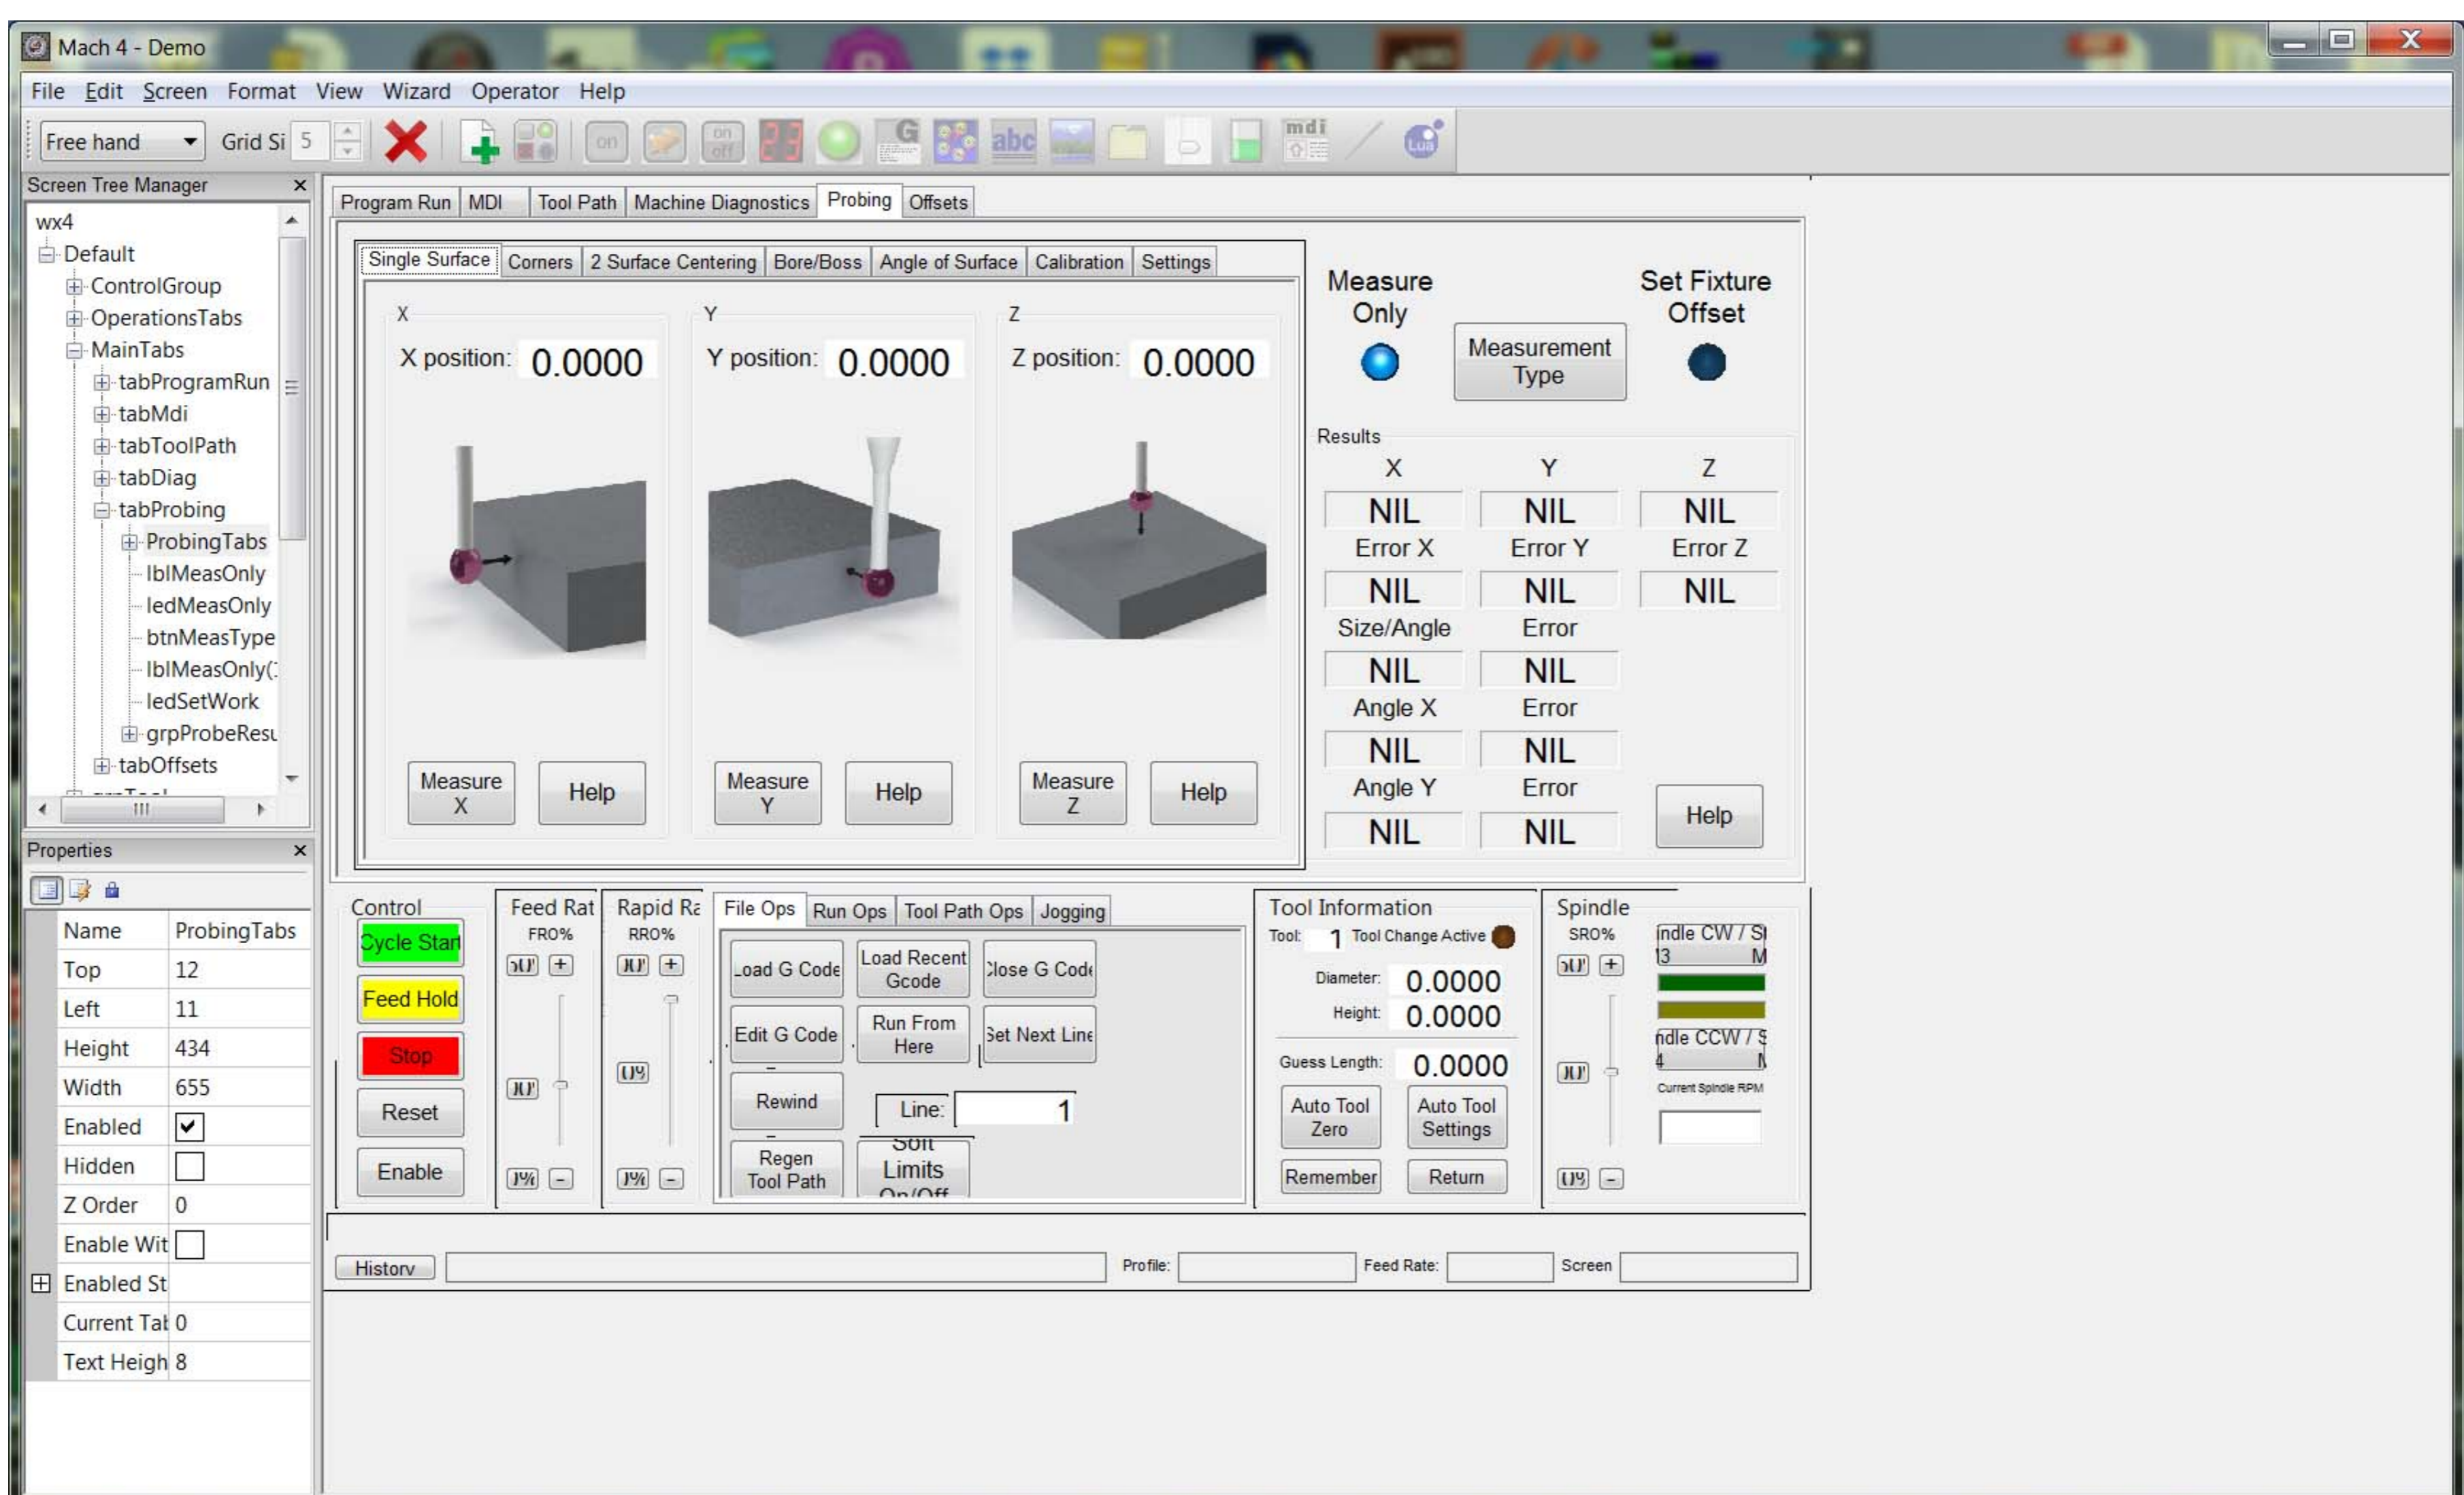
Mach 4 - Demo

File Edit Screen Format View Wizard Operator Help

Free hand Grid Si 5

Screen Tree Manager

wx4
Default
ControlGroup
OperationsTabs
MainTabs
tabProgramRun
tabMdi
tabToolPath
tabDiag
tabProbing
ProbingTabs
lblMeasOnly
ledMeasOnly
btnMeasType
lblMeasOnly(
ledSetWork
grpProbeResu
tabOffsets

Properties

| Name | ProbingTabs |
|---|---|
| Top | 12 |
| Left | 11 |
| Height | 434 |
| Width | 655 |
| Enabled | ☑ |
| Hidden | ☐ |
| Z Order | 0 |
| Enable Wit | ☐ |
| Enabled St | |
| Current Tal | 0 |
| Text Heigh | 8 |

Program Run MDI Tool Path Machine Diagnostics Probing Offsets

Single Surface Corners 2 Surface Centering Bore/Boss Angle of Surface Calibration Settings

X
X position: 0.0000
Measure X Help

Y
Y position: 0.0000
Measure Y Help

Z
Z position: 0.0000
Measure Z Help

Measure Only
Measurement Type
Set Fixture Offset

Results

| X | Y | Z |
|---|---|---|
| NIL | NIL | NIL |
| Error X | Error Y | Error Z |
| NIL | NIL | NIL |
| Size/Angle | Error | |
| NIL | NIL | |
| Angle X | Error | |
| NIL | NIL | |
| Angle Y | Error | |
| NIL | NIL | Help |

Control
Cycle Start
Feed Hold
Stop
Reset
Enable

Feed Rat
FRO%

Rapid Ra
RRO%

File Ops Run Ops Tool Path Ops Jogging
Load G Code
Load Recent Gcode
Close G Code
Edit G Code
Run From Here
Set Next Line
Rewind
Line: 1
Regen Tool Path
Soft Limits On/Off

Tool Information
Tool: 1 Tool Change Active
Diameter: 0.0000
Height: 0.0000
Guess Length: 0.0000
Auto Tool Zero
Auto Tool Settings
Remember
Return

Spindle
SRO%
ndle CW / S
13 M
ndle CCW / S
4 M
Current Spindle RPM

History
Profile:
Feed Rate:
Screen